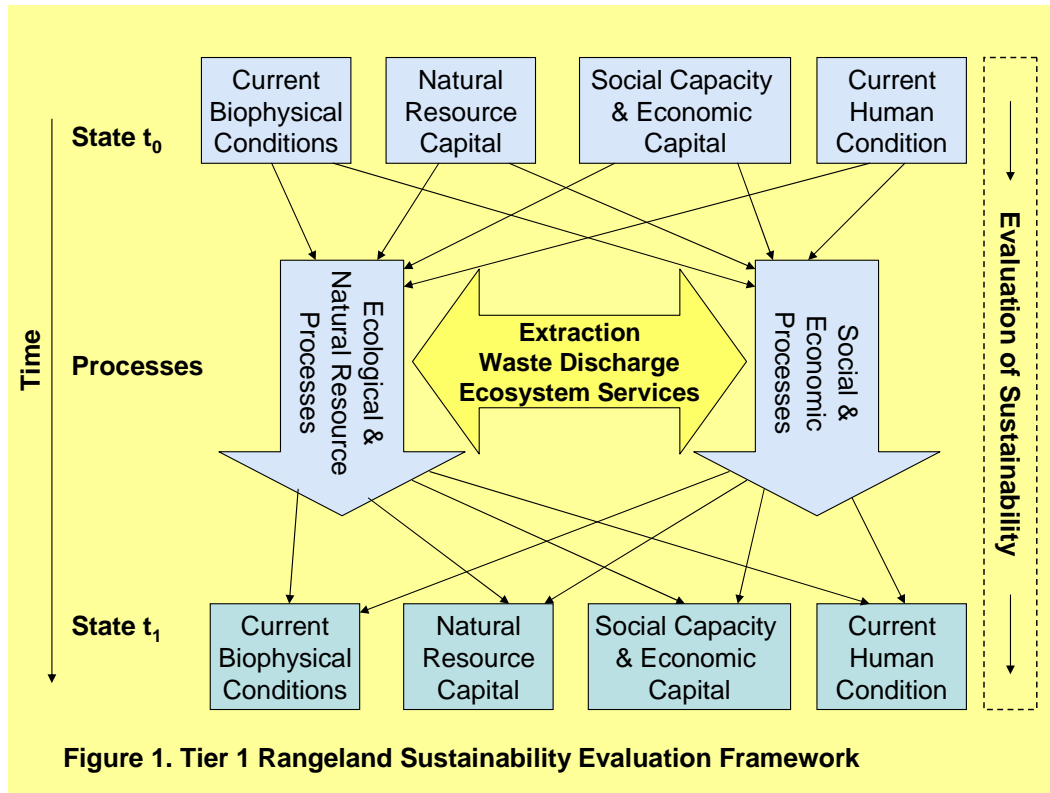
Current Biophysical Conditions

Natural Resource Capital

Social Capacity & Economic Capital

Current Human Condition

State $t_0$

Evaluation of Sustainability

Time

Processes

Ecological & Natural Resource Processes

Extraction
Waste Discharge
Ecosystem Services

Social & Economic Processes

State $t_1$

Current Biophysical Conditions

Natural Resource Capital

Social Capacity & Economic Capital

Current Human Condition

Figure 1. Tier 1 Rangeland Sustainability Evaluation Framework